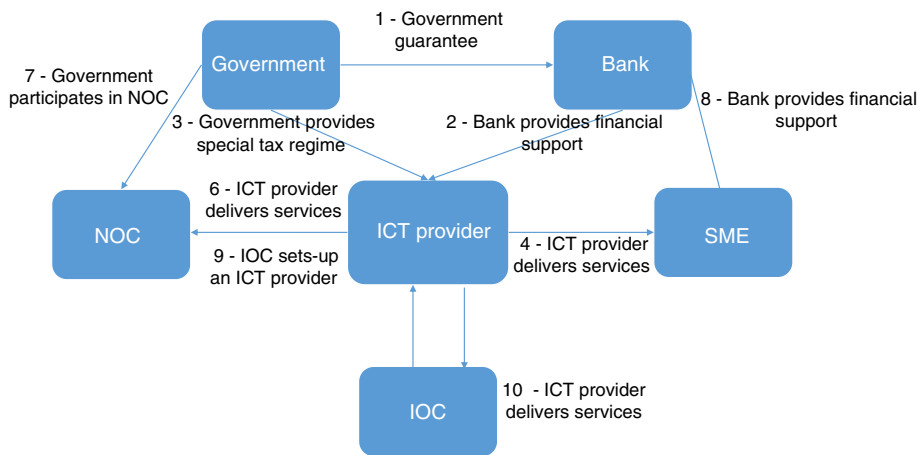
Government

1 - Government guarantee

Bank

7 - Government participates in NOC

3 - Government provides special tax regime

2 - Bank provides financial support

8 - Bank provides financial support

6 - ICT provider delivers services

NOC

ICT provider

SME

9 - IOC sets-up an ICT provider

4 - ICT provider delivers services

IOC

10 - ICT provider delivers services